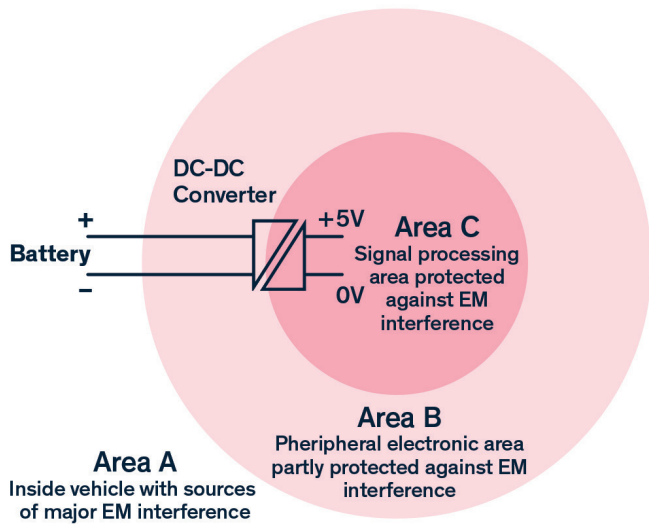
DC-DC Converter

+

Battery

–

+5V

0V

Area C
Signal processing area protected against EM interference

Area B
Pheripheral electronic area partly protected against EM interference

Area A
Inside vehicle with sources of major EM interference